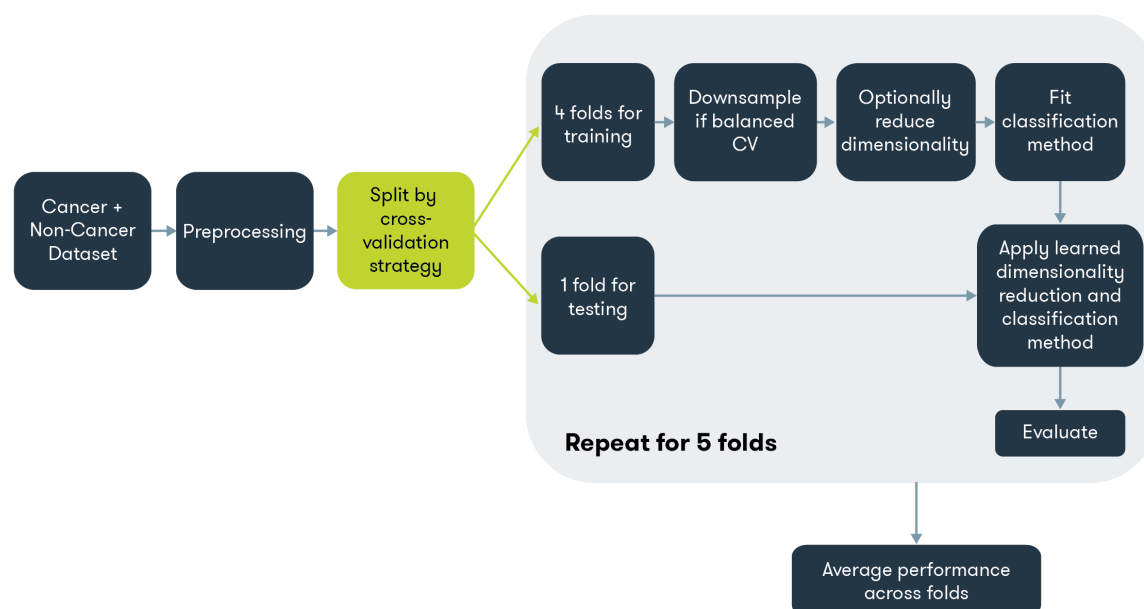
Cancer + Non-Cancer Dataset

Preprocessing

Split by cross-validation strategy

4 folds for training

Downsample if balanced CV

Optionally reduce dimensionality

Fit classification method

1 fold for testing

Apply learned dimensionality reduction and classification method

Evaluate

Repeat for 5 folds

Average performance across folds